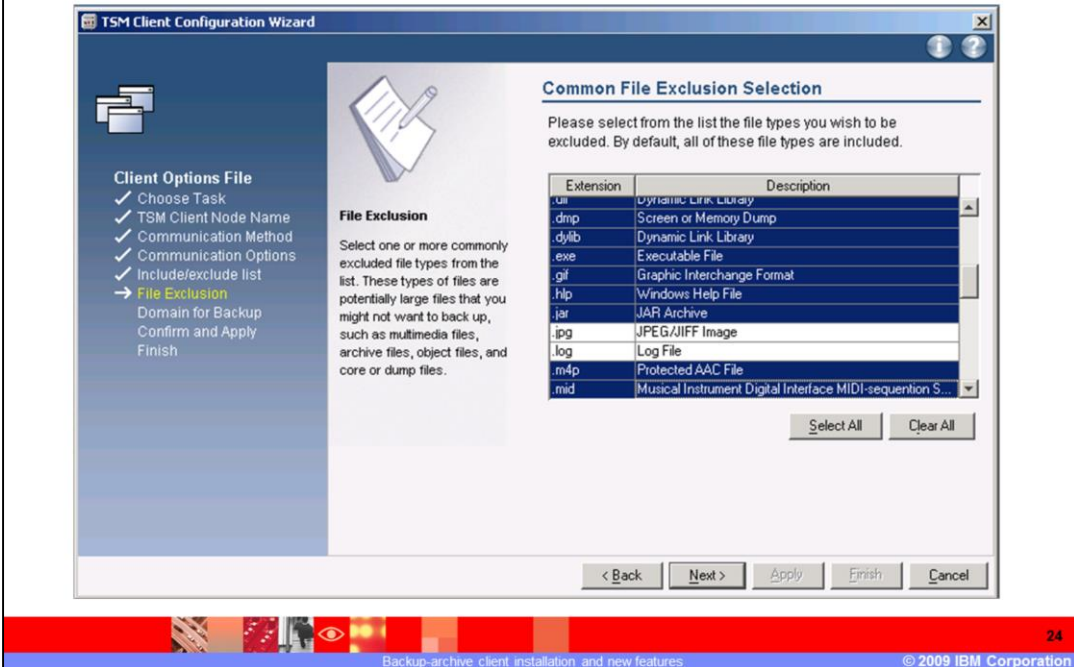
TSM Client Configuration Wizard

Client Options File
✓ Choose Task
✓ TSM Client Node Name
✓ Communication Method
✓ Communication Options
✓ Include/exclude list
→ File Exclusion
Domain for Backup
Confirm and Apply
Finish

File Exclusion

Select one or more commonly excluded file types from the list. These types of files are potentially large files that you might not want to back up, such as multimedia files, archive files, object files, and core or dump files.

Common File Exclusion Selection

Please select from the list the file types you wish to be excluded. By default, all of these file types are included.

| Extension | Description |
|---|---|
| .dll | Dynamic Link Library |
| .dmp | Screen or Memory Dump |
| .dylib | Dynamic Link Library |
| .exe | Executable File |
| .gif | Graphic Interchange Format |
| .hlp | Windows Help File |
| .jar | JAR Archive |
| .jpg | JPEG/JIFF Image |
| .log | Log File |
| .m4p | Protected AAC File |
| .mid | Musical Instrument Digital Interface MIDI-sequention S... |

Select All Clear All

< Back Next > Apply Finish Cancel

24
Backup-archive client installation and new features
© 2009 IBM Corporation